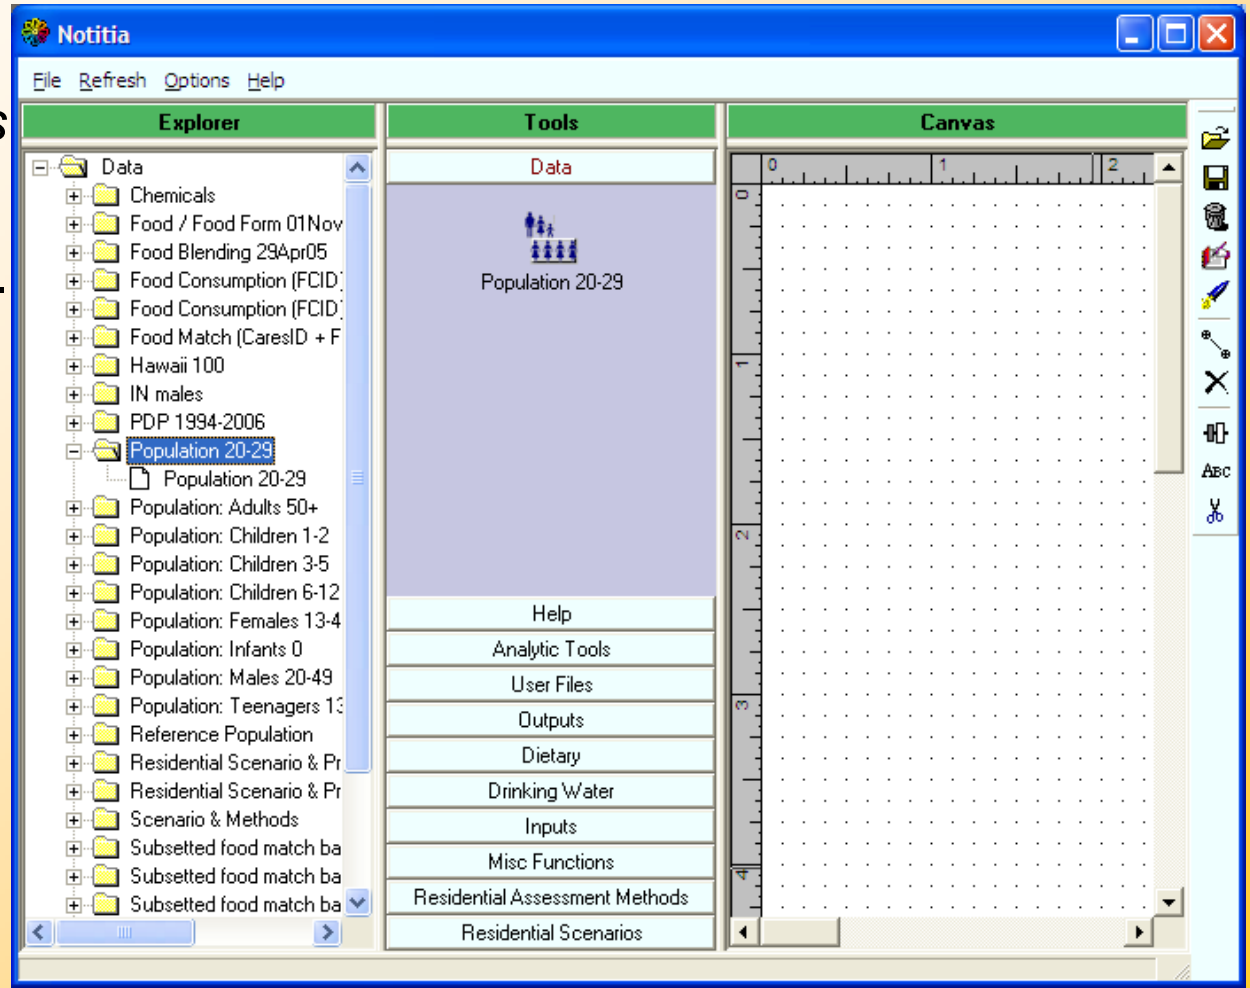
Notitia

File Refresh Options Help

Explorer

Data
Chemicals
Food / Food Form 01Nov
Food Blending 29Apr05
Food Consumption (FCID
Food Consumption (FCID
Food Match (CaresID + F
Hawaii 100
IN males
PDP 1994-2006
Population 20-29
Population 20-29
Population: Adults 50+
Population: Children 1-2
Population: Children 3-5
Population: Children 6-12
Population: Females 13-4
Population: Infants 0
Population: Males 20-49
Population: Teenagers 13
Reference Population
Residential Scenario & Pr
Residential Scenario & Pr
Scenario & Methods
Subsetted food match ba
Subsetted food match ba
Subsetted food match ba

Tools

Data

Population 20-29

Help
Analytic Tools
User Files
Outputs
Dietary
Drinking Water
Inputs
Misc Functions
Residential Assessment Methods
Residential Scenarios

Canvas

0 1 2
0 1 2 3 4

ABC